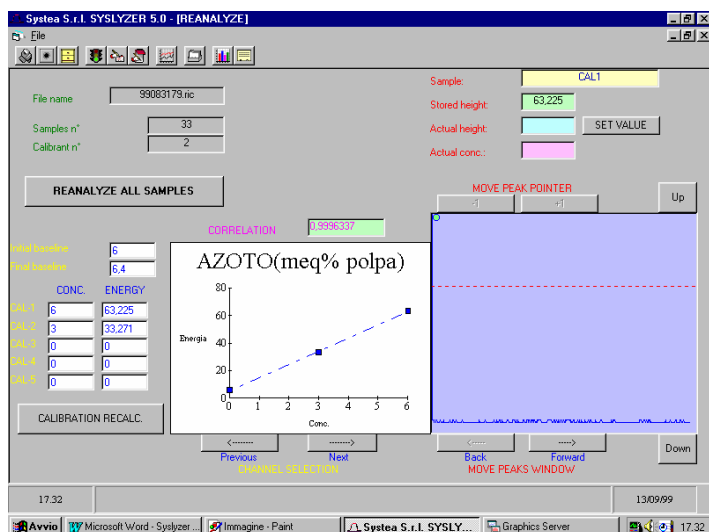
Systea S.r.l. SYSLYZER 5.0 - [REANALYZE]
File

File name 99083179.ric
Samples n° 33
Calibrant n° 2

Sample: CAL1
Stored height: 63,225
Actual height: SET VALUE
Actual conc.:

REANALYZE ALL SAMPLES

MOVE PEAK POINTER
-I +I
Up

CORRELATION 0,9996337

Initial baseline 6
Final baseline 6,4

CONC. ENERGY
CAL-1 6 63,225
CAL-2 3 33,271
CAL-3 0 0
CAL-4 0 0
CAL-5 0 0

AZOTO(meq% polpa)
80
60
Energia
40
20
0
0 1 2 3 4 5 6
Conc.

CALIBRATION RECALC.

<-------- Previous
--------> Next
CHANNEL SELECTION

<----- Back
-----> Forward
MOVE PEAKS WINDOW

Down

17.32
13/09/99

Avvio | Microsoft Word - Syslyzer ... | Immagine - Paint | Systea S.r.l. SYSLY... | Graphics Server | 17.32